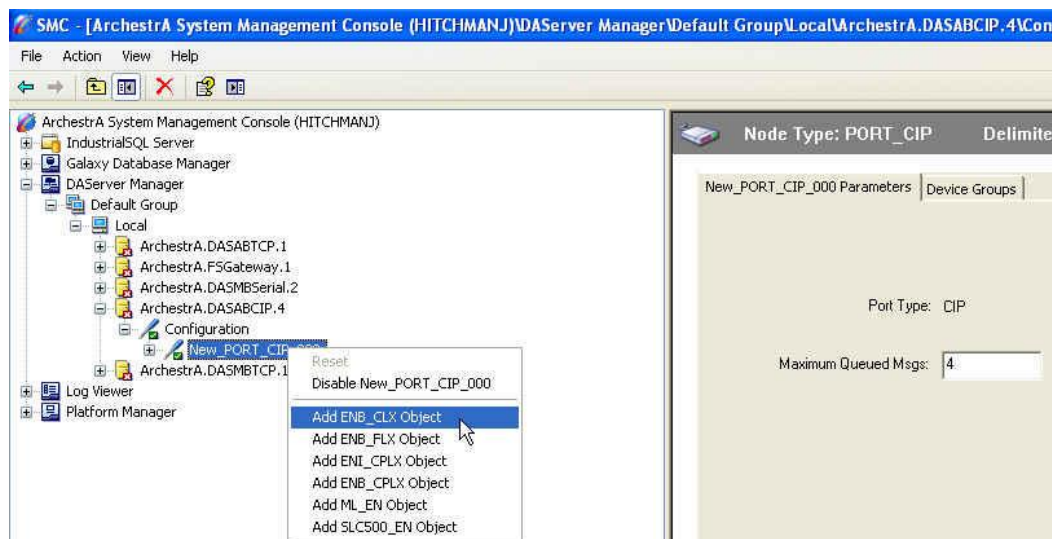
SMC - [ArchestrA System Management Console (HITCHMANJ)\DAServer Manager\Default Group\Local\ArchestrA.DASABCIP.4\Con

File Action View Help

ArchestrA System Management Console (HITCHMANJ)
IndustrialSQL Server
Galaxy Database Manager
DAServer Manager
Default Group
Local
ArchestrA.DASABTCP.1
ArchestrA.FSGateway.1
ArchestrA.DASMBSerial.2
ArchestrA.DASABCIP.4
Configuration
New_PORT_CIP_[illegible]
ArchestrA.DASMBTCP.1
Log Viewer
Platform Manager

Reset
Disable New_PORT_CIP_000
Add ENB_CLX Object
Add ENB_FLX Object
Add ENI_CPLX Object
Add ENB_CPLX Object
Add ML_EN Object
Add SLC500_EN Object

Node Type: PORT_CIP Delimite

New_PORT_CIP_000 Parameters | Device Groups

Port Type: CIP

Maximum Queued Msgs: 4